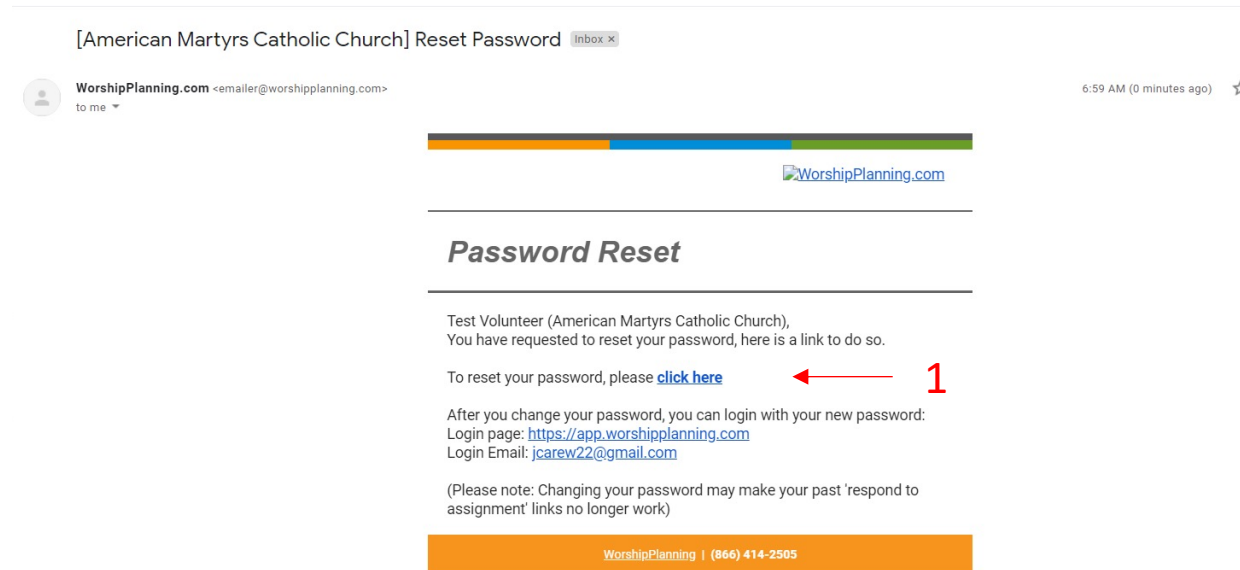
[American Martyrs Catholic Church] Reset Password Inbox ×

WorshipPlanning.com <emailer@worshipplanning.com>
to me

6:59 AM (0 minutes ago)

WorshipPlanning.com

Password Reset

Test Volunteer (American Martyrs Catholic Church),
You have requested to reset your password, here is a link to do so.

To reset your password, please click here

1

After you change your password, you can login with your new password:
Login page: https://app.worshipplanning.com
Login Email: jcarew22@gmail.com

(Please note: Changing your password may make your past 'respond to assignment' links no longer work)

WorshipPlanning | (866) 414-2505